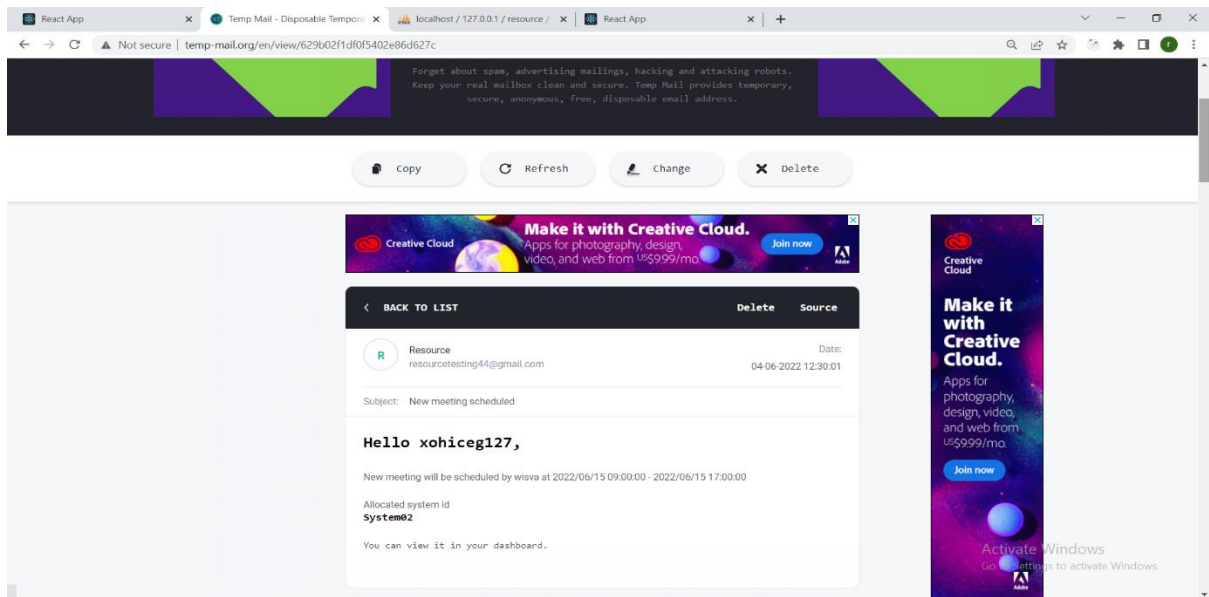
React App × Temp Mail - Disposable Tempora × localhost / 127.0.0.1 / resource / × React App × +

Not secure | temp-mail.org/en/view/629b02f1df0f5402e86d627c

Forget about spam, advertising mailings, hacking and attacking robots. Keep your real mailbox clean and secure. Temp Mail provides temporary, secure, anonymous, free, disposable email address.

Copy Refresh Change Delete

Creative Cloud Make it with Creative Cloud. Apps for photography, design, video, and web from US$9.99/mo. Join now Adobe

< BACK TO LIST Delete Source

R Resource resourcetesting44@gmail.com Date: 04-06-2022 12:30:01

Subject: New meeting scheduled

Hello xohiceg127,

New meeting will be scheduled by wisva at 2022/06/15 09:00:00 - 2022/06/15 17:00:00

Allocated system id
System02

You can view it in your dashboard.

Creative Cloud

Make it with Creative Cloud.

Apps for photography, design, video, and web from US$9.99/mo.

Join now

Adobe

Activate Windows
Go to Settings to activate Windows.